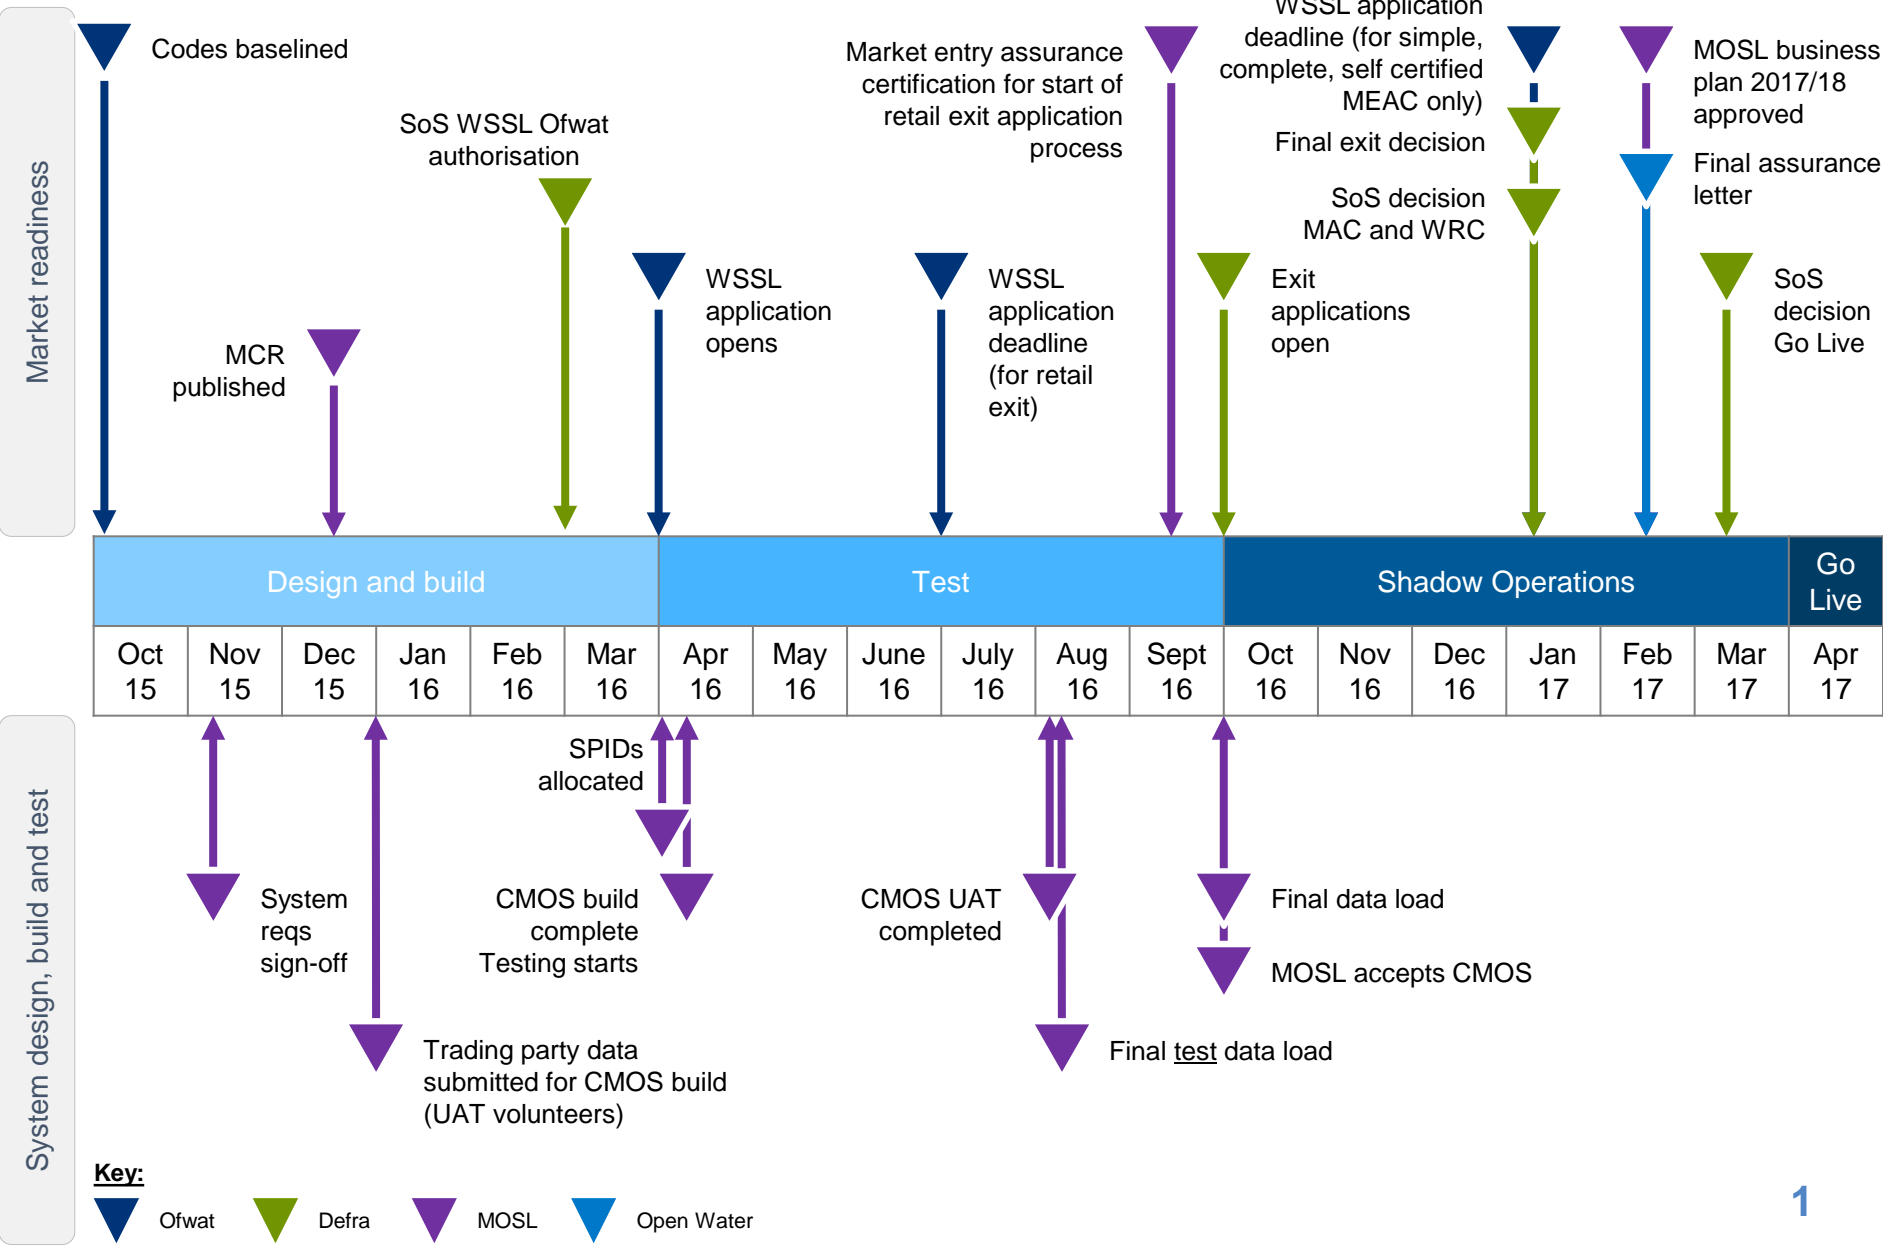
Market readiness

Codes baselined

MCR published

SoS WSSL Ofwat authorisation

WSSL application opens

WSSL application deadline (for retail exit)

Market entry assurance certification for start of retail exit application process

Exit applications open

WSSL application deadline (for simple, complete, self certified MEAC only)

Final exit decision

SoS decision MAC and WRC

MOSL business plan 2017/18 approved

Final assurance letter

SoS decision Go Live

| Design and build | | | | | | Test | | | | | | Shadow Operations | | | | | | Go Live |
|---|---|---|---|---|---|---|---|---|---|---|---|---|---|---|---|---|---|---|
| Oct 15 | Nov 15 | Dec 15 | Jan 16 | Feb 16 | Mar 16 | Apr 16 | May 16 | June 16 | July 16 | Aug 16 | Sept 16 | Oct 16 | Nov 16 | Dec 16 | Jan 17 | Feb 17 | Mar 17 | Apr 17 |

System design, build and test

System reqs sign-off

Trading party data submitted for CMOS build (UAT volunteers)

SPIDs allocated

CMOS build complete Testing starts

CMOS UAT completed

Final test data load

Final data load

MOSL accepts CMOS

Key:
Ofwat
Defra
MOSL
Open Water

1